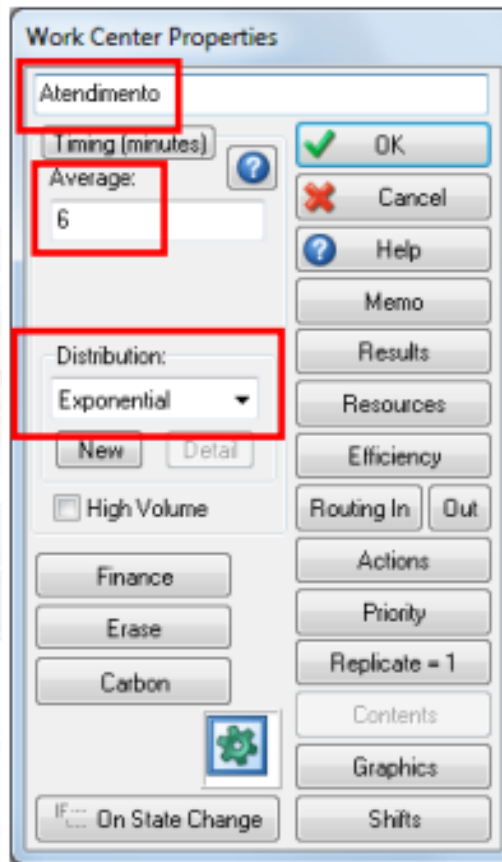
Work Center Properties

Atendimento

Timing (minutes)

Average:

6

Distribution:

Exponential

New

Detail

High Volume

Finance

Erase

Carbon

On State Change

OK

Cancel

Help

Memo

Results

Resources

Efficiency

Routing In

Out

Actions

Priority

Replicate = 1

Contents

Graphics

Shifts